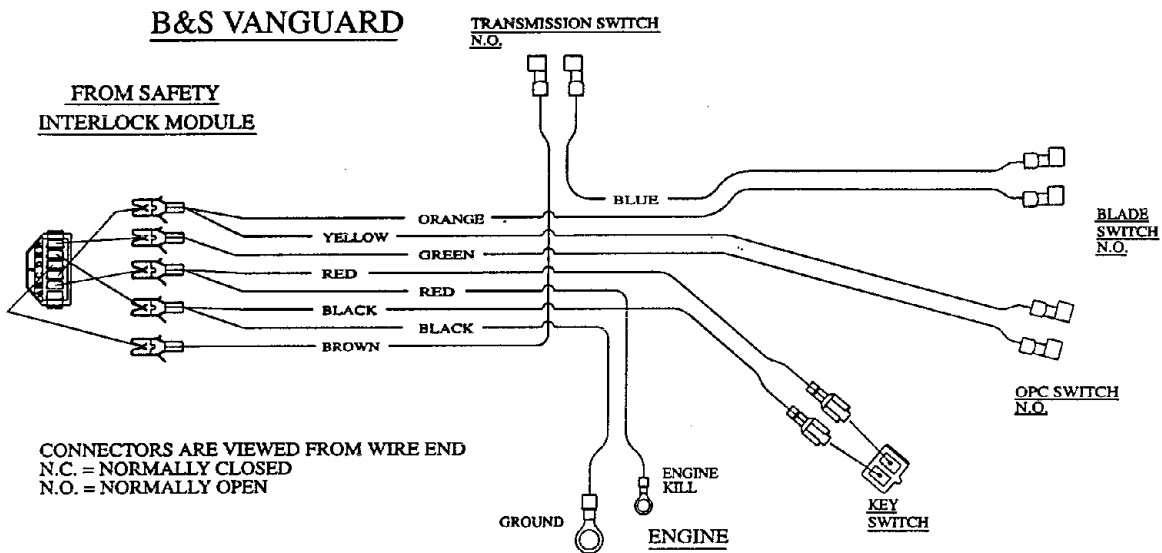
B&S VANGUARD

TRANSMISSION SWITCH
N.O.

FROM SAFETY
INTERLOCK MODULE

BLUE

ORANGE

YELLOW

GREEN

RED

RED

BLACK

BLACK

BROWN

BLADE
SWITCH
N.O.

OPC SWITCH
N.O.

CONNECTORS ARE VIEWED FROM WIRE END
N.C. = NORMALLY CLOSED
N.O. = NORMALLY OPEN

ENGINE
KILL

GROUND

ENGINE

KEY
SWITCH